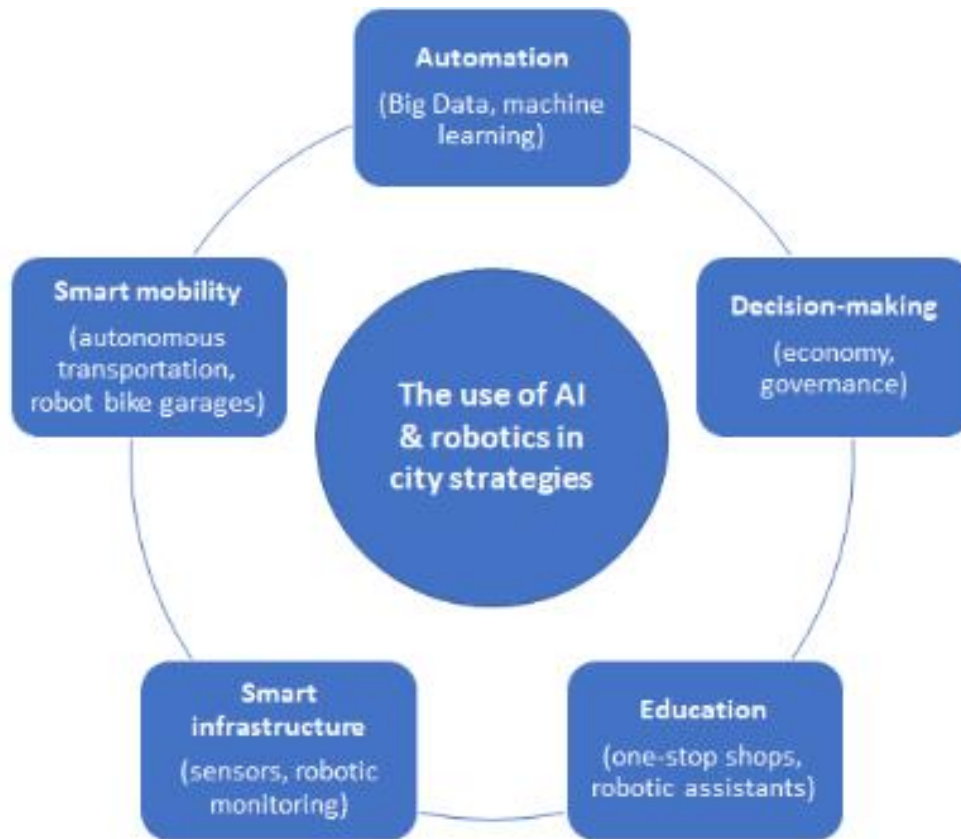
The use of AI & robotics in city strategies

Automation

(Big Data, machine learning)

Decision-making

(economy, governance)

Education

(one-stop shops, robotic assistants)

Smart infrastructure

(sensors, robotic monitoring)

Smart mobility

(autonomous transportation, robot bike garages)